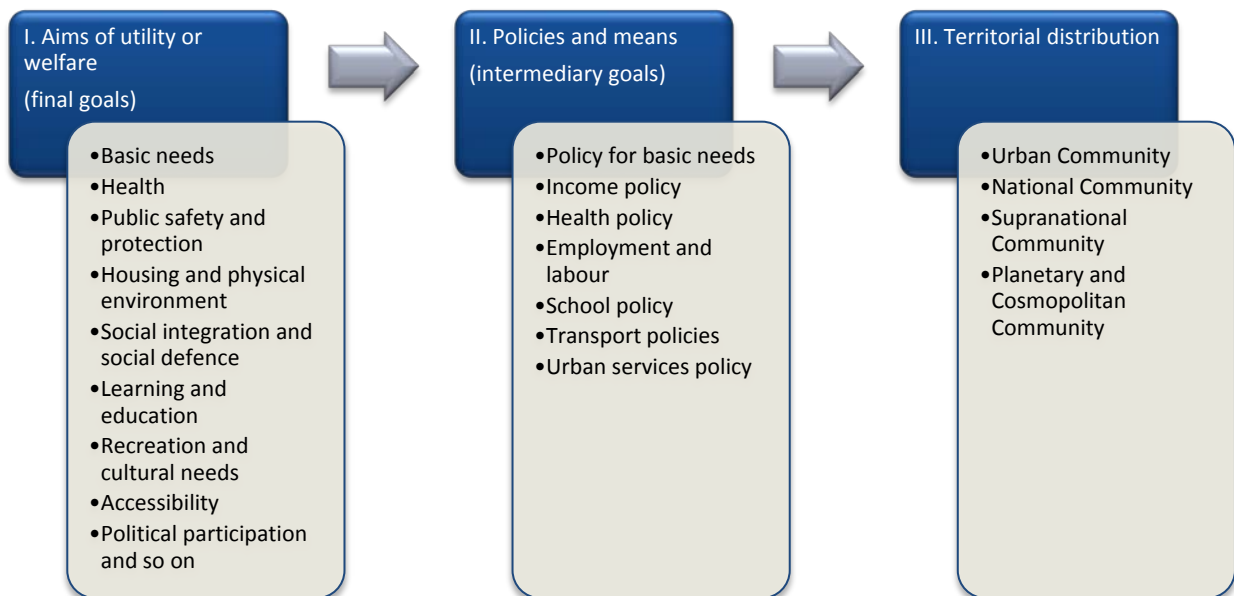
I. Aims of utility or welfare

(final goals)

- Basic needs
- Health
- Public safety and protection
- Housing and physical environment
- Social integration and social defence
- Learning and education
- Recreation and cultural needs
- Accessibility
- Political participation and so on

II. Policies and means

(intermediary goals)

- Policy for basic needs
- Income policy
- Health policy
- Employment and labour
- School policy
- Transport policies
- Urban services policy

III. Territorial distribution

- Urban Community
- National Community
- Supranational Community
- Planetary and Cosmopolitan Community